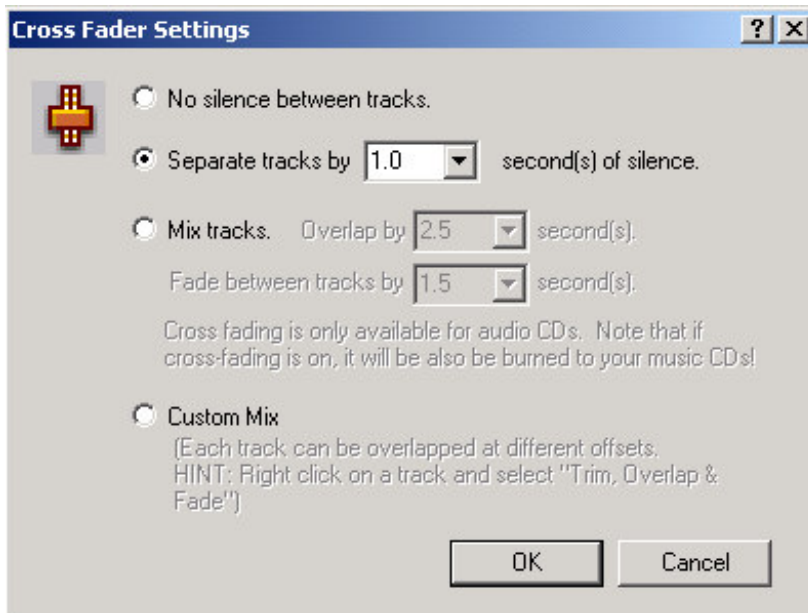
Cross Fader Settings

?

X

No silence between tracks.

Separate tracks by 1.0 second(s) of silence.

Mix tracks. Overlap by 2.5 second(s).

Fade between tracks by 1.5 second(s).

Cross fading is only available for audio CDs. Note that if cross-fading is on, it will be also be burned to your music CDs!

Custom Mix

(Each track can be overlapped at different offsets. HINT: Right click on a track and select "Trim, Overlap & Fade")

OK

Cancel